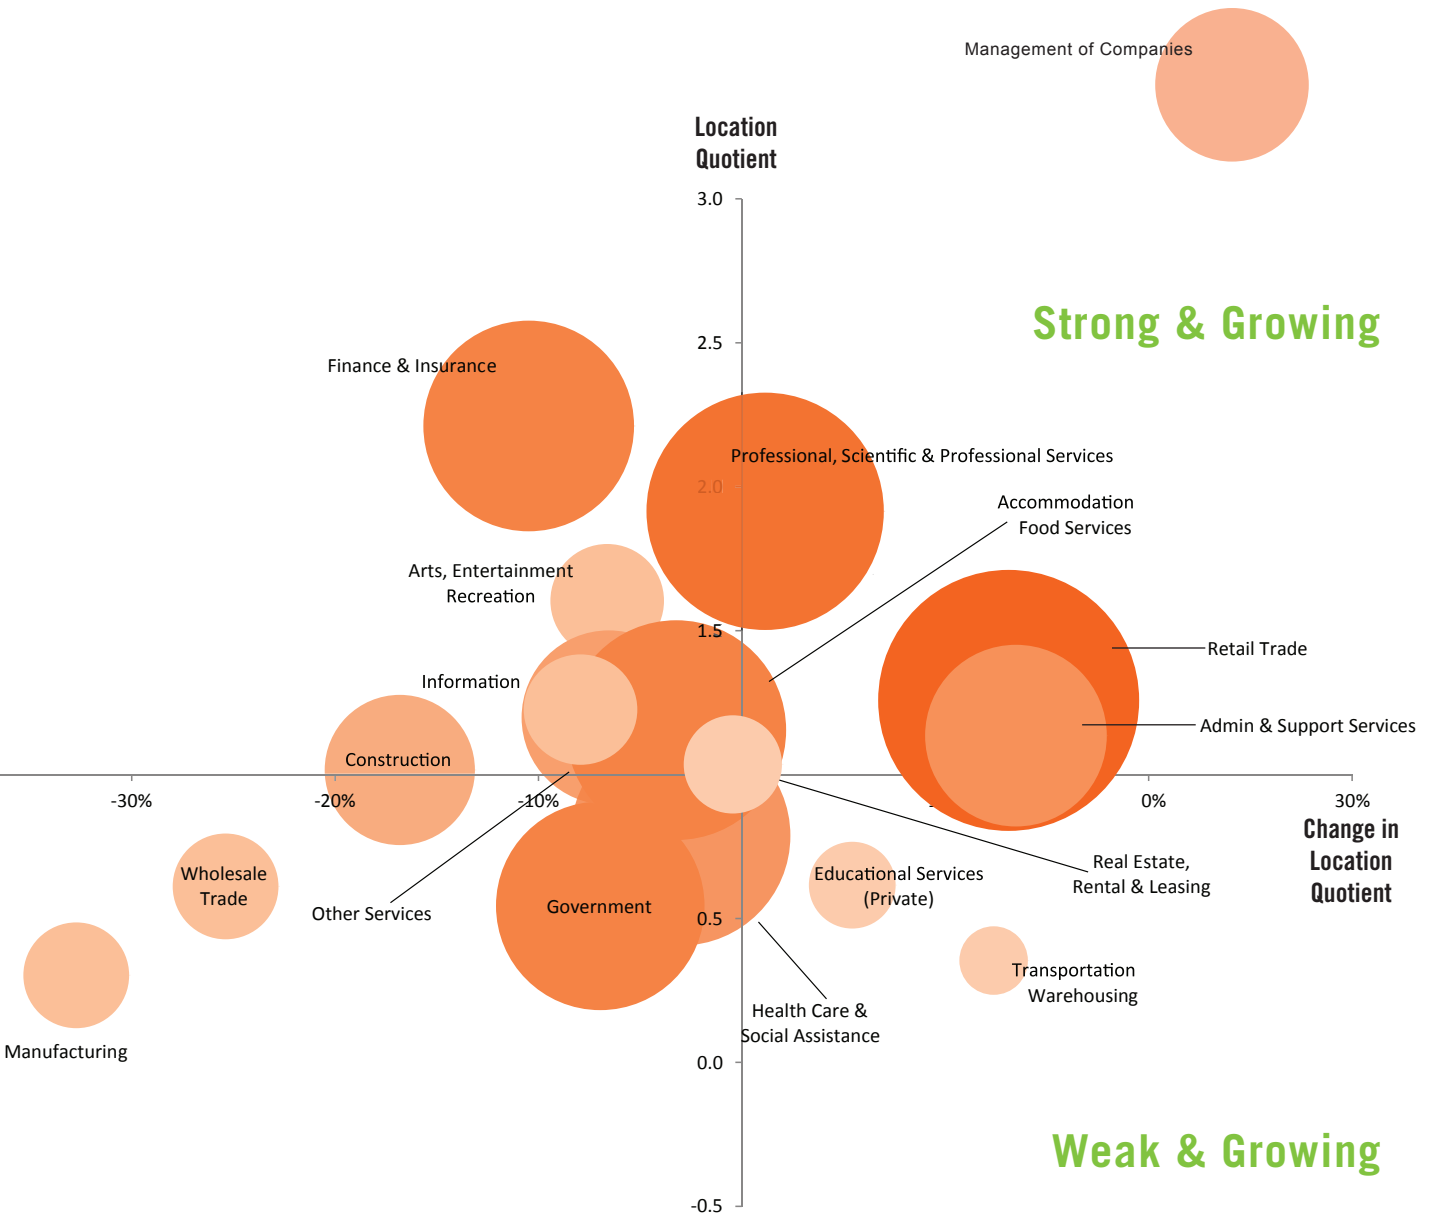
Management of Companies

Location Quotient

3.0

Strong & Growing

2.5

Finance & Insurance

Professional, Scientific & Professional Services

2.0

Accommodation Food Services

Arts, Entertainment Recreation

1.5

Retail Trade

Information

Admin & Support Services

Construction

-30%

-20%

-10%

0%

30%

Change in Location Quotient

Real Estate, Rental & Leasing

Wholesale Trade

Educational Services (Private)

Other Services

Government

0.5

Transportation Warehousing

Health Care & Social Assistance

Manufacturing

0.0

Weak & Growing

-0.5